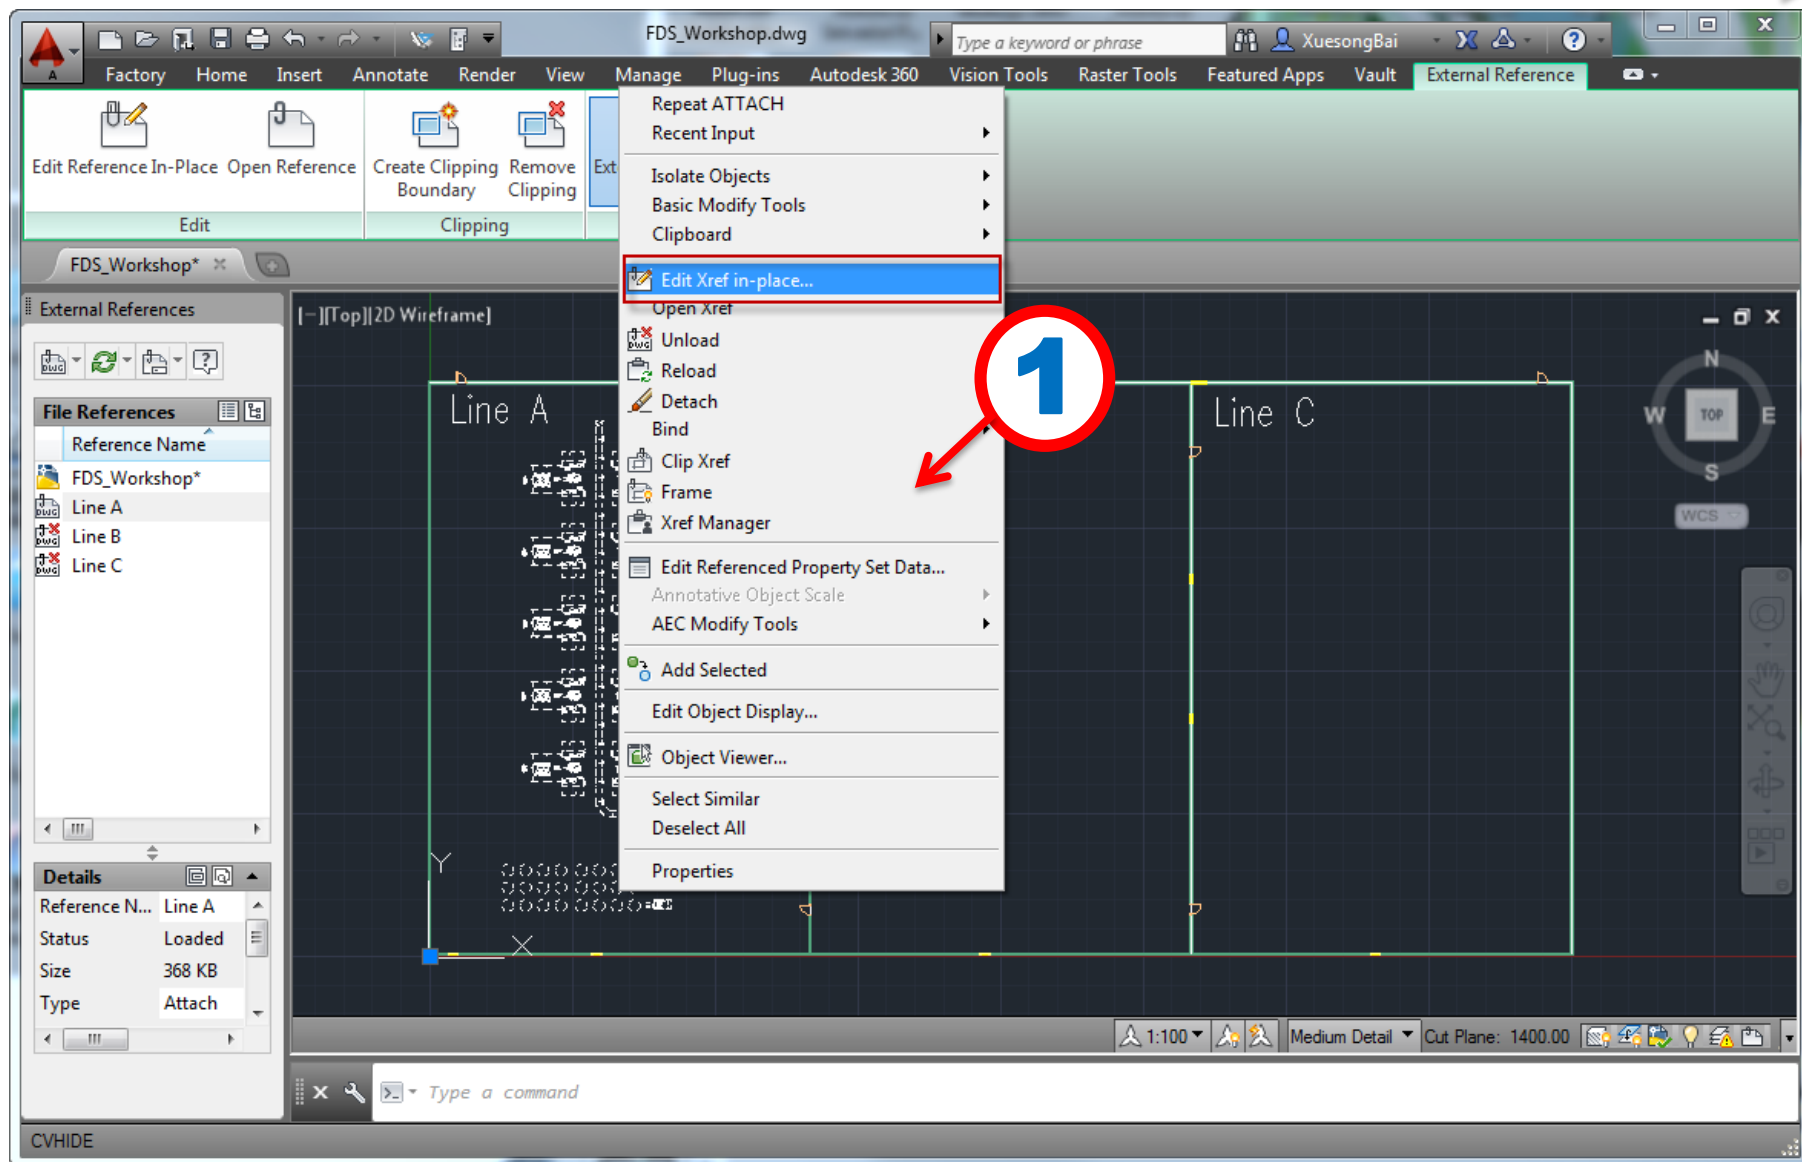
FDS_Workshop.dwg

Type a keyword or phrase

XuesongBai

Factory Home Insert Annotate Render View Manage Plug-ins Autodesk 360 Vision Tools Raster Tools Featured Apps Vault External Reference

Edit Reference In-Place Open Reference

Edit

Create Clipping Boundary Remove Clipping

Clipping

Ext

FDS_Workshop*

External References

File References

Reference Name

FDS_Workshop*

Line A

Line B

Line C

Details

| Reference N... | Line A |
|---|---|
| Status | Loaded |
| Size | 368 KB |
| Type | Attach |

[-][Top][2D Wireframe]

Line A

Line C

Repeat ATTACH
Recent Input
Isolate Objects
Basic Modify Tools
Clipboard
Edit Xref in-place...
Open Xref
Unload
Reload
Detach
Bind
Clip Xref
Frame
Xref Manager
Edit Referenced Property Set Data...
Annotative Object Scale
AEC Modify Tools
Add Selected
Edit Object Display...
Object Viewer...
Select Similar
Deselect All
Properties

1

N
W TOP E
S
WCS

1:100

Medium Detail

Cut Plane: 1400.00

Type a command

CVHIDE